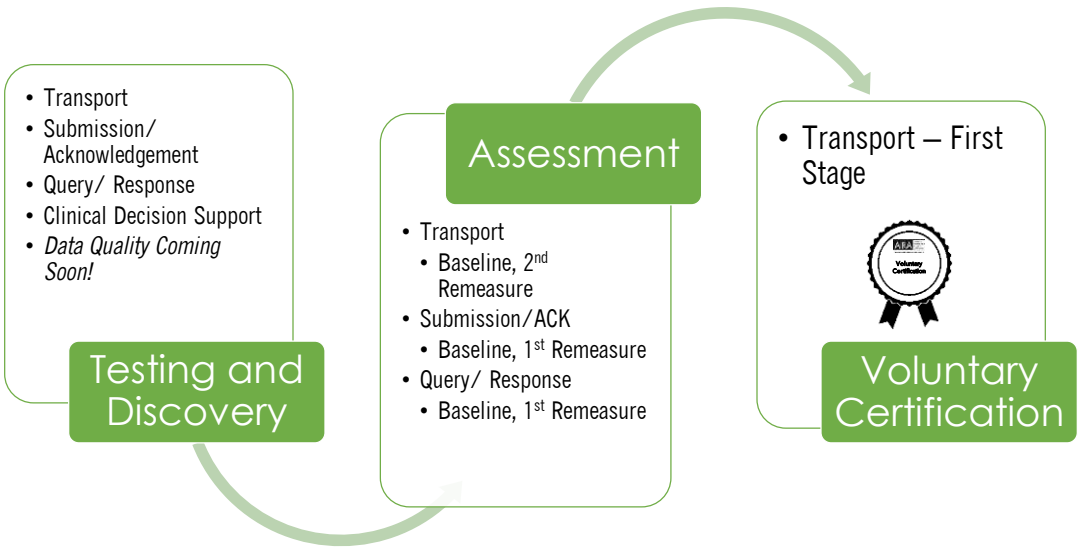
- Transport
- Submission/ Acknowledgement
- Query/ Response
- Clinical Decision Support
- *Data Quality Coming Soon!*

Testing and Discovery

Assessment

- Transport
  - Baseline, 2$^{nd}$ Remeasure
- Submission/ACK
  - Baseline, 1$^{st}$ Remeasure
- Query/ Response
  - Baseline, 1$^{st}$ Remeasure

- Transport – First Stage

AIRA
Voluntary Certification

Voluntary Certification